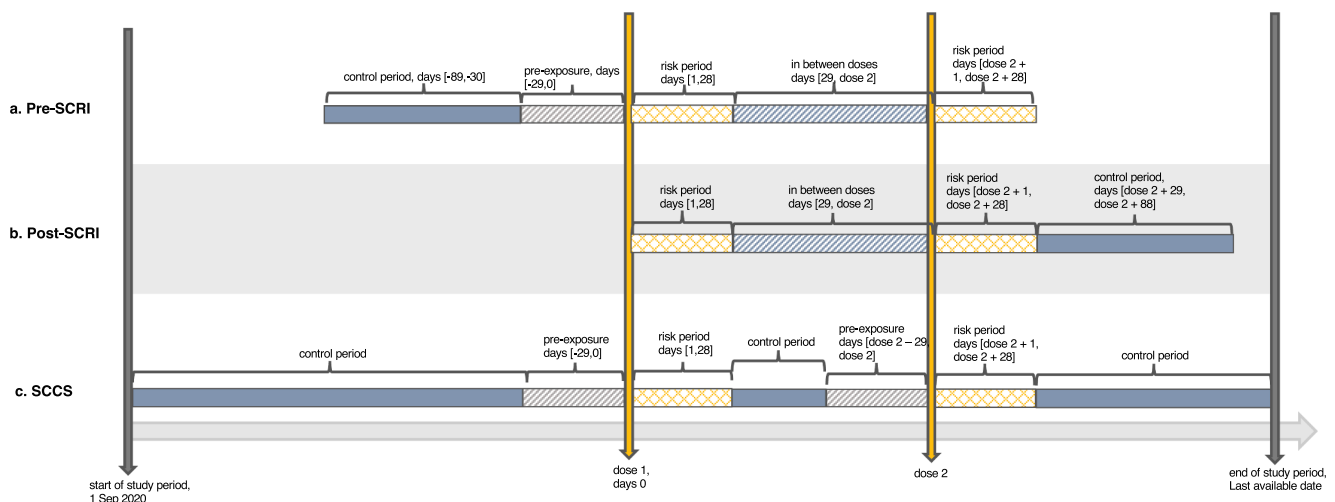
a. Pre-SCRI

control period, days [-89,-30]

pre-exposure, days [-29,0]

risk period days [1,28]

in between doses days [29, dose 2]

risk period days [dose 2 + 1, dose 2 + 28]

b. Post-SCRI

risk period days [1,28]

in between doses days [29, dose 2]

risk period days [dose 2 + 1, dose 2 + 28]

control period, days [dose 2 + 29, dose 2 + 88]

c. SCCS

control period

pre-exposure days [-29,0]

risk period days [1,28]

control period

pre-exposure days [dose 2 – 29 dose 2]

risk period days [dose 2 + 1, dose 2 + 28]

control period

start of study period, 1 Sep 2020

dose 1, days 0

dose 2

end of study period, Last available date